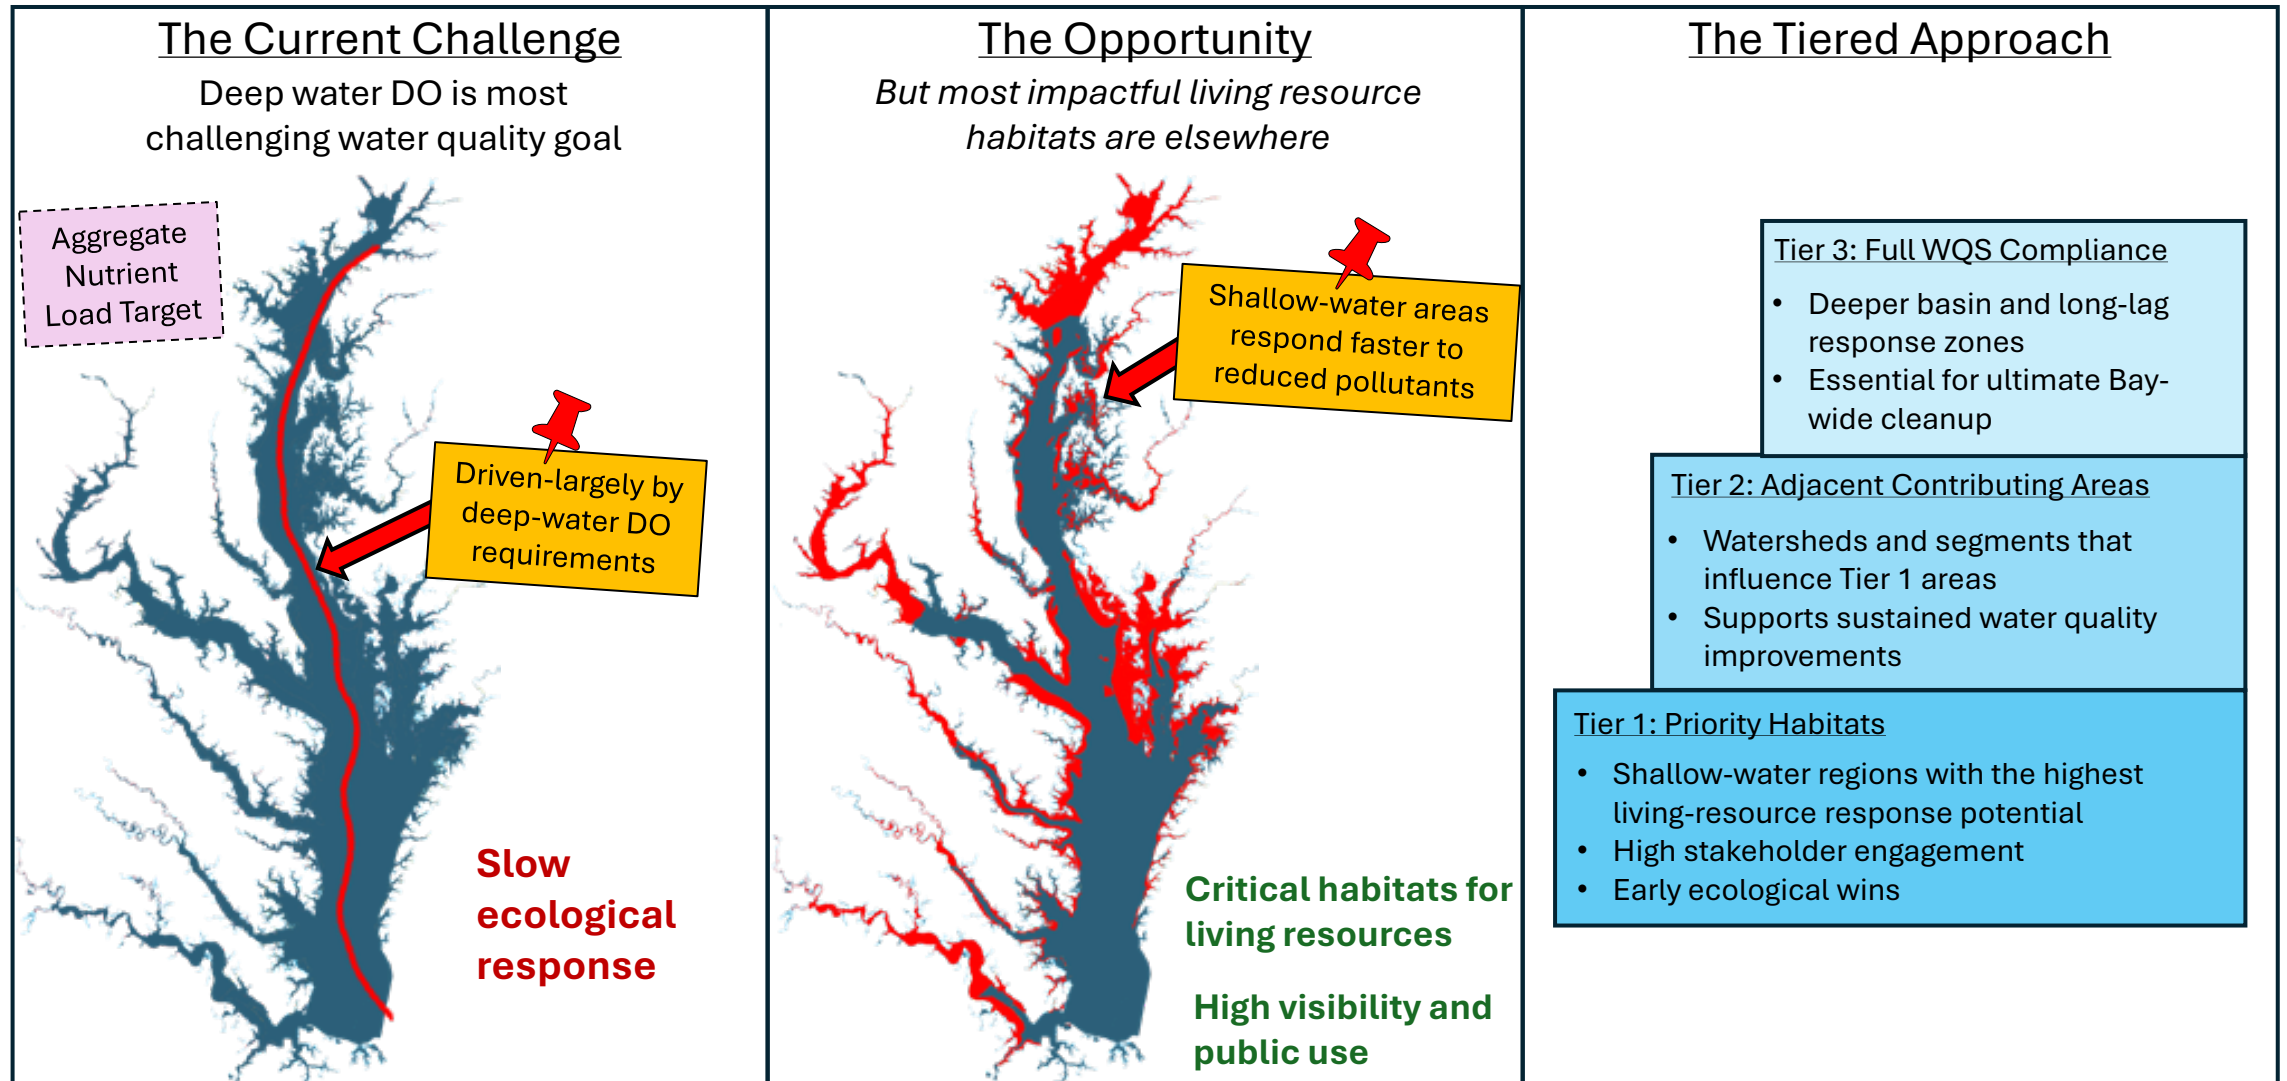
The Current Challenge

Deep water DO is most challenging water quality goal

Aggregate Nutrient Load Target

Driven-largely by deep-water DO requirements

Slow ecological response

The Opportunity

*But most impactful living resource habitats are elsewhere*

Shallow-water areas respond faster to reduced pollutants

Critical habitats for living resources

High visibility and public use

The Tiered Approach

Tier 3: Full WQS Compliance
- Deeper basin and long-lag response zones
- Essential for ultimate Bay-wide cleanup

Tier 2: Adjacent Contributing Areas
- Watersheds and segments that influence Tier 1 areas
- Supports sustained water quality improvements

Tier 1: Priority Habitats
- Shallow-water regions with the highest living-resource response potential
- High stakeholder engagement
- Early ecological wins